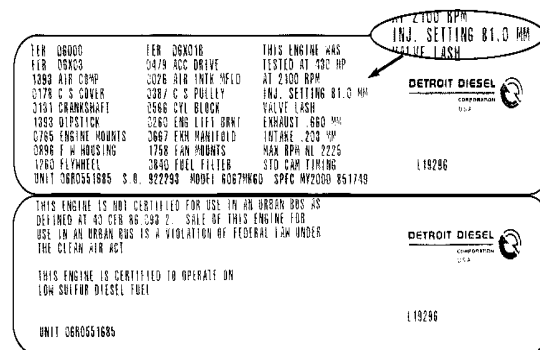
AT 2100 RPM
INJ. SETTING 81.0 MM
VALVE LASH

FER 06000
FIR 06K03
1393 AIR COMP
0178 C S COVER
3131 CRANKSHAFT
1393 DIPSTICK
0785 ENGINE MOUNTS
0896 F W HOUSING
1760 FLYWHEEL

FER 06X018
0479 ACC DRIVE
2026 AIR INTK MFLD
3387 C S PULLEY
2566 CYL BLOCK
3260 ENG LIFT BRKT
3667 EXH MANIFOLD
1758 FAN MOUNTS
3840 FUEL FILTER

THIS ENGINE WAS
TESTED AT 430 HP
AT 2100 RPM
INJ. SETTING 81.0 MM
VALVE LASH
EXHAUST .660 MM
INTAKE .203 MM
MAX RPM NL 2226
STD CAM TIMING

UNIT 06R0551685 S.O. 922293 MODEL 6067WK60 SPEC MY2000 851749

DETROIT DIESEL
CORPORATION
USA

L19296

THIS ENGINE IS NOT CERTIFIED FOR USE IN AN URBAN BUS AS DEFINED AT 40 CFR 86.093 2. SALE OF THIS ENGINE FOR USE IN AN URBAN BUS IS A VIOLATION OF FEDERAL LAW UNDER THE CLEAN AIR ACT

THIS ENGINE IS CERTIFIED TO OPERATE ON LOW SULFUR DIESEL FUEL

DETROIT DIESEL
CORPORATION
USA

L19296

UNIT 06R0551685